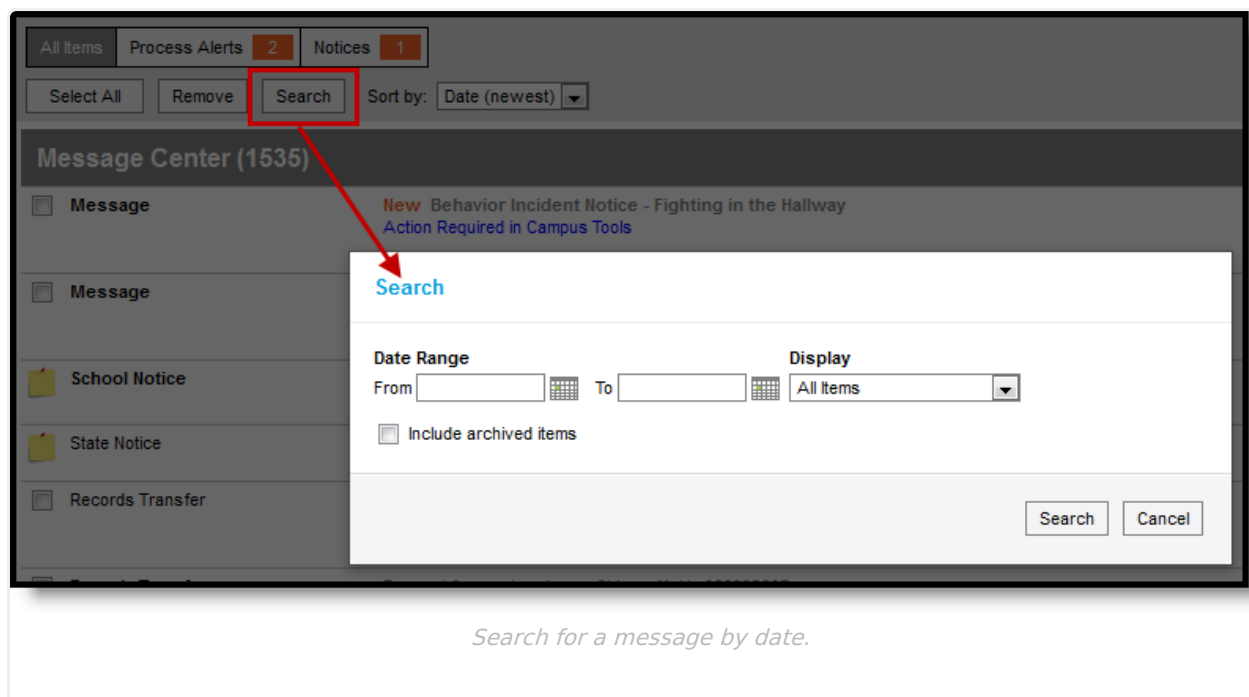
All Items | Process Alerts 2 | Notices 1

Select All | Remove | Search | Sort by: Date (newest)

Message Center (1535)

Message — New Behavior Incident Notice - Fighting in the Hallway
Action Required in Campus Tools

Message

School Notice

State Notice

Records Transfer

Search

Date Range
From
To

Display
All Items

Include archived items

Search | Cancel

Search for a message by date.